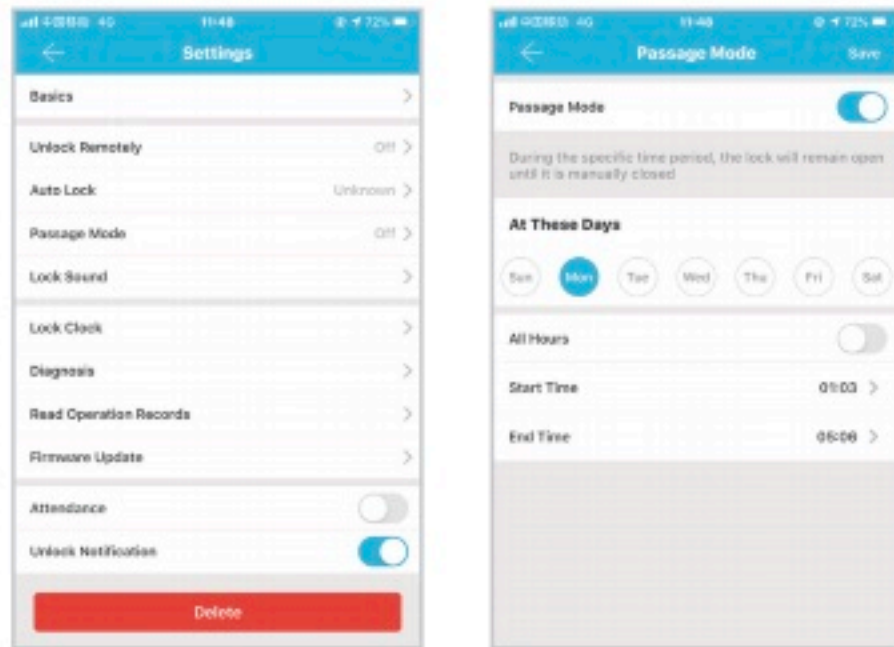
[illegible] 4G 11:48 72%

Settings

Basics

Unlock Remotely Off

Auto Lock Unknown

Passage Mode Off

Lock Sound

Lock Clock

Diagnosis

Read Operation Records

Firmware Update

Attendance

Unlock Notification

Delete

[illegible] 4G 11:48 72%

Passage Mode Save

Passage Mode

During the specific time period, the lock will remain open until it is manually closed

At These Days

Sun Mon Tue Wed Thu Fri Sat

All Hours

Start Time 01:03

End Time 05:06